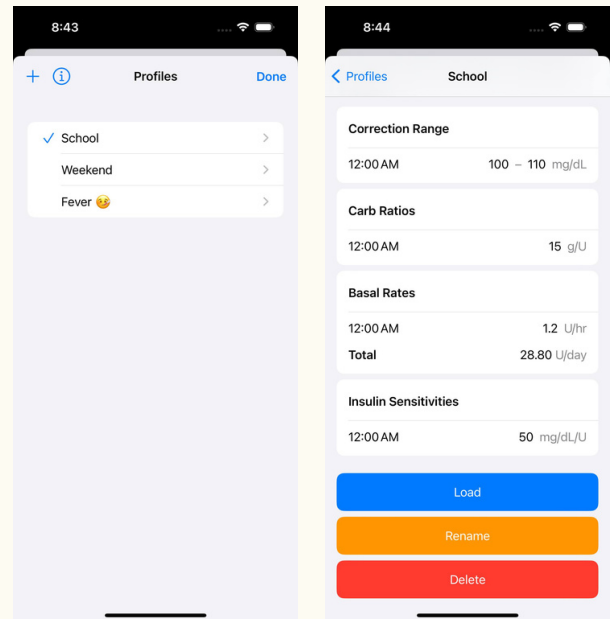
8:43

+ ⓘ Profiles Done

✓ School

Weekend

Fever 🤒

8:44

< Profiles School

Correction Range

12:00 AM 100 – 110 mg/dL

Carb Ratios

12:00 AM 15 g/U

Basal Rates

12:00 AM 1.2 U/hr

Total 28.80 U/day

Insulin Sensitivities

12:00 AM 50 mg/dL/U

Load

Rename

Delete